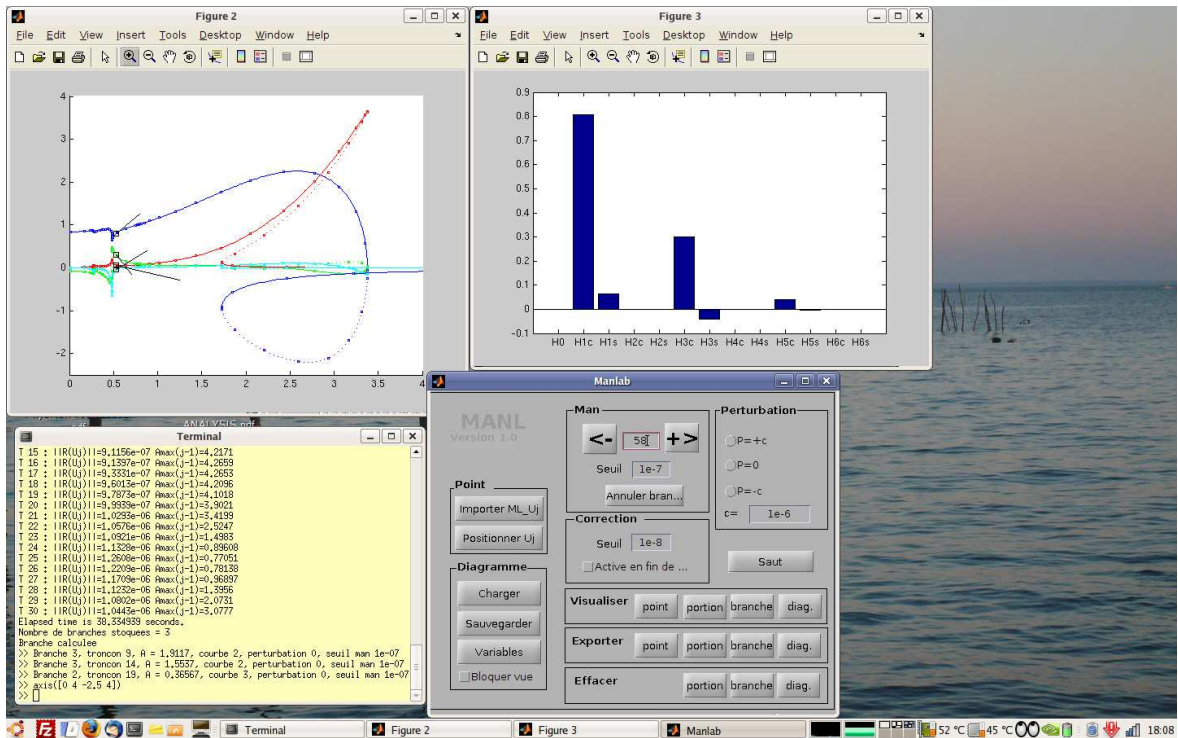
Figure 2
File Edit View Insert Tools Desktop Window Help

4
3
2
1
0
-1
-2
0 0.5 1 1.5 2 2.5 3 3.5 4

Figure 3
File Edit View Insert Tools Desktop Window Help

0.9
0.8
0.7
0.6
0.5
0.4
0.3
0.2
0.1
0
-0.1
H0 H1c H1s H2c H2s H3c H3s H4c H4s H5c H5s H6c H6s

Manlab
MANL
Version 1.0
Man
<- 58 +>
Seuil 1e-7
Annuler bran...
Perturbation
P=+c
P=0
P=-c
c= 1e-6
Point
Importer ML_Uj
Positionner Uj
Correction
Seuil 1e-8
Active en fin de ...
Saut
Diagramme
Charger
Sauvegarder
Variables
Bloquer vue
Visualiser point portion branche diag.
Exporter point portion branche diag.
Effacer portion branche diag.

ANALYSIS.pdf

Terminal
T 15 : ||R(Uj)||=9,1156e-07 Amax(j-1)=4,2171
T 16 : ||R(Uj)||=9,1397e-07 Amax(j-1)=4,2659
T 17 : ||R(Uj)||=9,3331e-07 Amax(j-1)=4,2653
T 18 : ||R(Uj)||=9,6013e-07 Amax(j-1)=4,2096
T 19 : ||R(Uj)||=9,7873e-07 Amax(j-1)=4,1018
T 20 : ||R(Uj)||=9,9939e-07 Amax(j-1)=3,9021
T 21 : ||R(Uj)||=1,0293e-06 Amax(j-1)=3,4199
T 22 : ||R(Uj)||=1,0576e-06 Amax(j-1)=2,5247
T 23 : ||R(Uj)||=1,0921e-06 Amax(j-1)=1,4983
T 24 : ||R(Uj)||=1,1328e-06 Amax(j-1)=0,89608
T 25 : ||R(Uj)||=1,2608e-06 Amax(j-1)=0,77051
T 26 : ||R(Uj)||=1,2209e-06 Amax(j-1)=0,78138
T 27 : ||R(Uj)||=1,1709e-06 Amax(j-1)=0,96897
T 28 : ||R(Uj)||=1,1232e-06 Amax(j-1)=1,3956
T 29 : ||R(Uj)||=1,0802e-06 Amax(j-1)=2,0731
T 30 : ||R(Uj)||=1,0443e-06 Amax(j-1)=3,0777
Elapsed time is 38.334939 seconds.
Nombre de branches stoquees = 3
Branche calculee
>> Branche 3, troncon 9, A = 1,9117, courbe 2, perturbation 0, seuil man 1e-07
>> Branche 3, troncon 14, A = 1,5537, courbe 2, perturbation 0, seuil man 1e-07
>> Branche 2, troncon 19, A = 0,36567, courbe 3, perturbation 0, seuil man 1e-07
>> axis([0 4 -2.5 4])
>>

Terminal Figure 2 Figure 3 Manlab 52 °C 45 °C 18:08